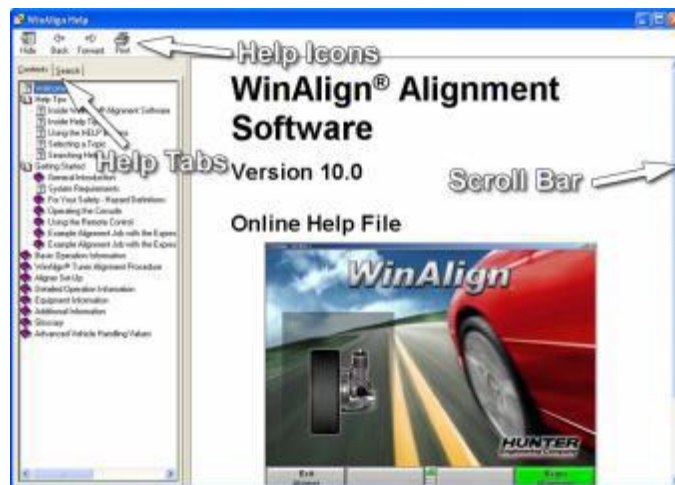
WinAlign Help

Hide Back Forward Print

Help Icons

Contents Search

Welcome
Help Tips
Inside WinAlign Alignment Software
Inside Help Tips
Using the HELP Icons
Selecting a Topic
Searching Help
Getting Started
General Introduction
System Requirements
For Your Safety - Hazard Definitions
Operating the Console
Using the Remote Control
Example Alignment Job with the Expert
Example Alignment Job with the Expert
Basic Operation Information
WinAlign® Tuner Alignment Procedure
Aligner Set-Up
Detailed Operation Information
Equipment Information
Additional Information
Glossary
Advanced Vehicle Handling Values

Help Tabs

WinAlign® Alignment Software

Version 10.0

Scroll Bar

Online Help File

WinAlign

HUNTER Engineering Company

Exit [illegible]

Begin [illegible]